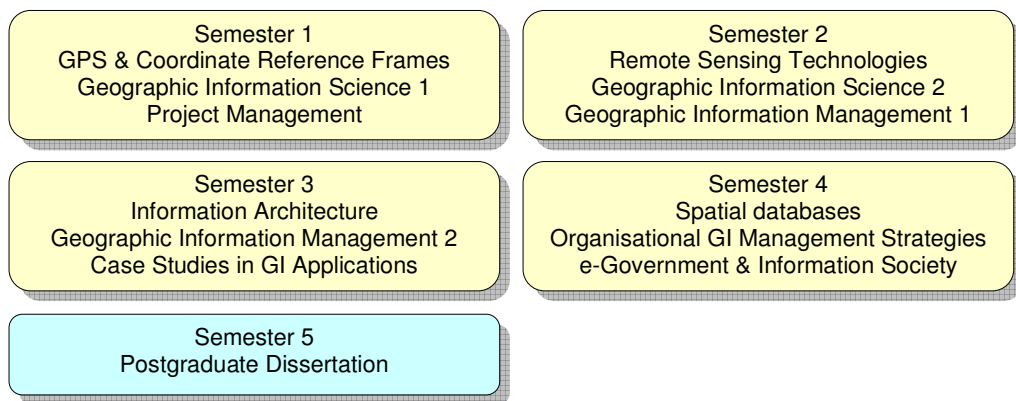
Semester 1
GPS & Coordinate Reference Frames
Geographic Information Science 1
Project Management

Semester 2
Remote Sensing Technologies
Geographic Information Science 2
Geographic Information Management 1

Semester 3
Information Architecture
Geographic Information Management 2
Case Studies in GI Applications

Semester 4
Spatial databases
Organisational GI Management Strategies
e-Government & Information Society

Semester 5
Postgraduate Dissertation